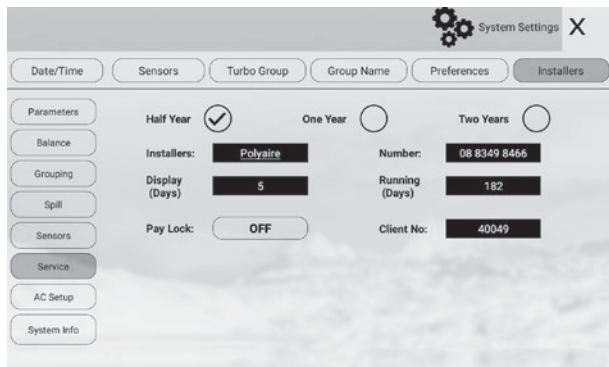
System Settings X

Date/Time
Sensors
Turbo Group
Group Name
Preferences
Installers

Parameters
Balance
Grouping
Spill
Sensors
Service
AC Setup
System Info

Half Year
One Year
Two Years

Installers: Polyaire
Number: 08 8349 8466

Display (Days) 5
Running (Days) 182

Pay Lock: OFF
Client No: 40049